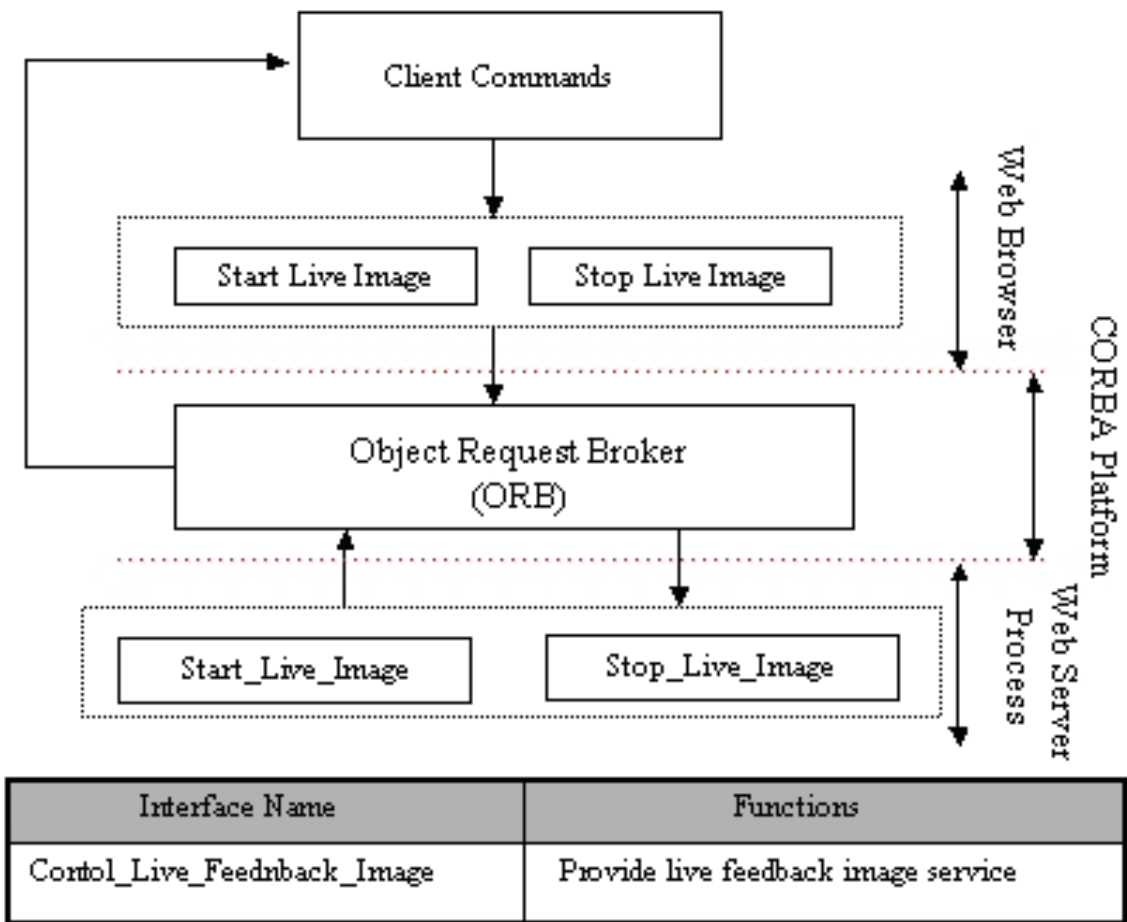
Client Commands

Web Browser

Start Live Image

Stop Live Image

CORBA Platform

Object Request Broker (ORB)

Web Server Process

Start_Live_Image

Stop_Live_Image

| Interface Name | Functions |
|---|---|
| Contol_Live_Feednback_Image | Provide live feedback image service |